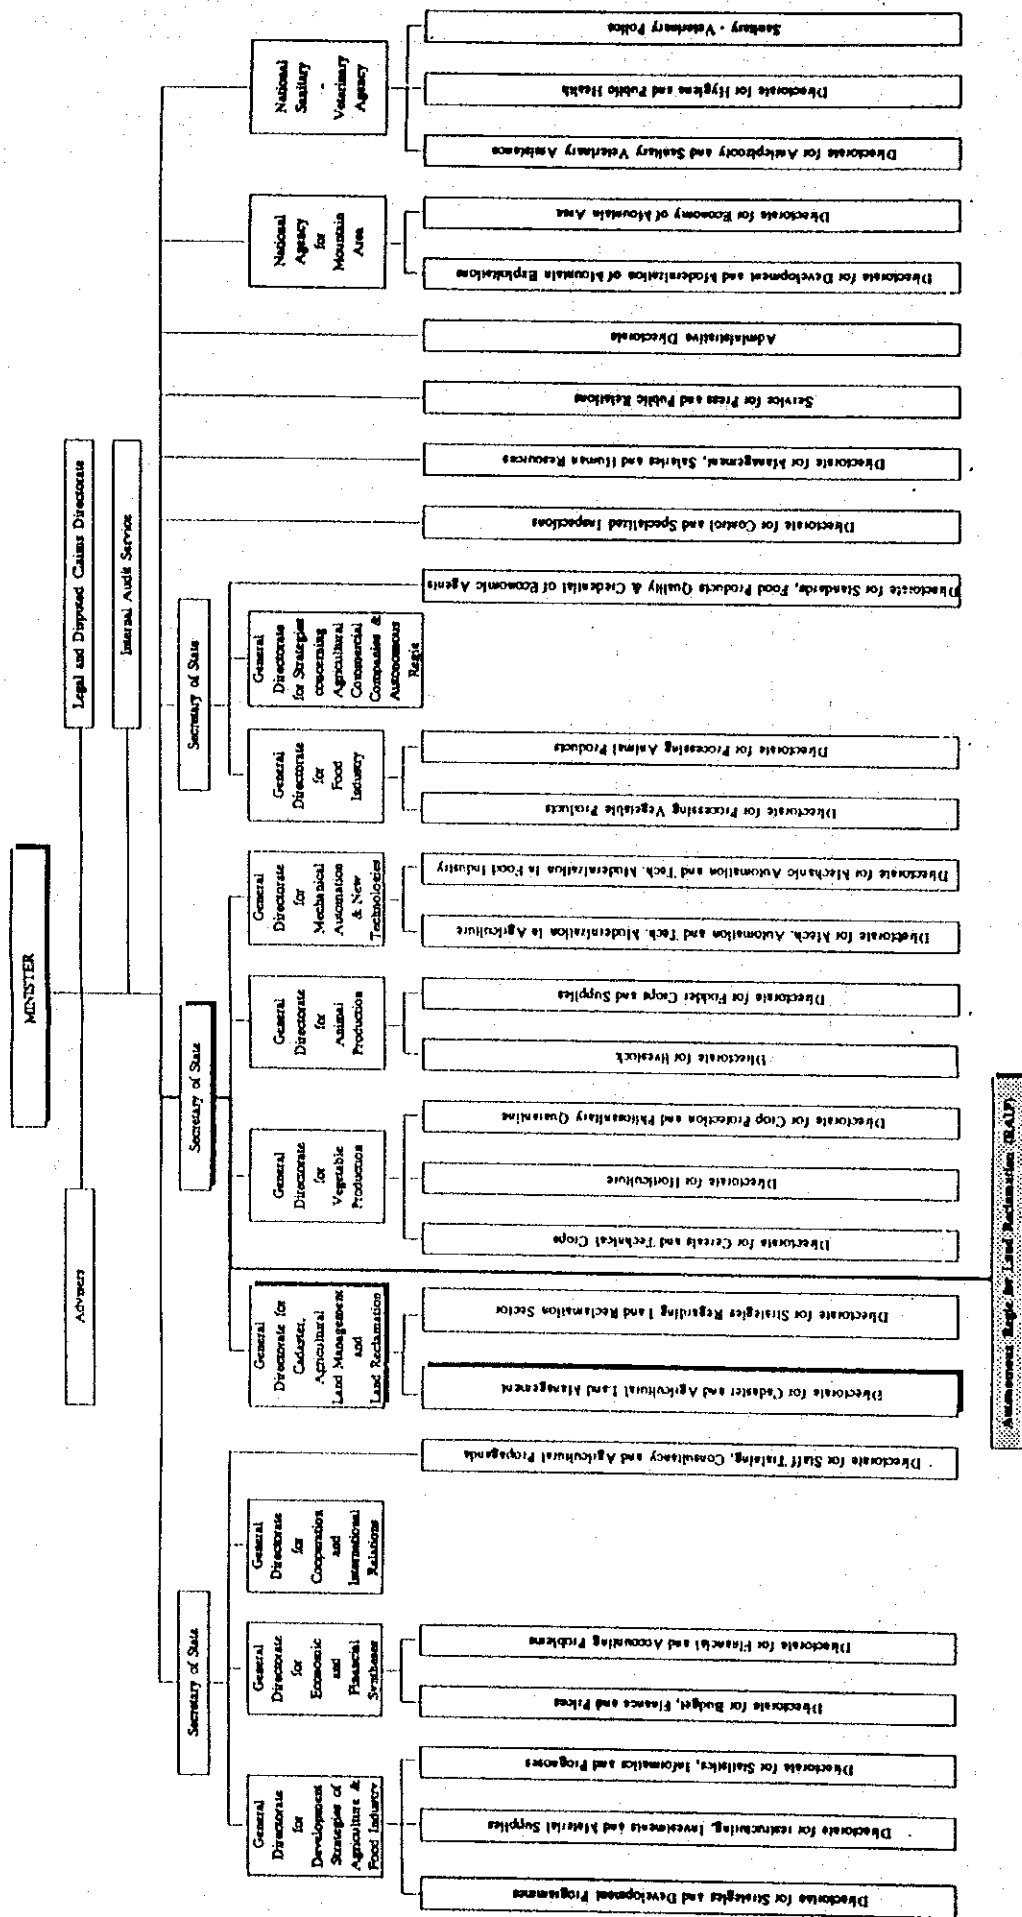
MINISTER

Advisers

Legal and Disputed Claims Directorate

Internal Audit Service

Secretary of State

General Directorate for Development Strategies of Agriculture & Food Industry

Directorate for Strategies and Development Programmes

Directorate for restructuring, Investments and Material Supplies

Directorate for Statistics, Informatics and Prognoses

General Directorate for Economic and Financial Syntheses

Directorate for Budget, Finance and Prices

Directorate for Financial and Accounting Problems

General Directorate for Cooperation and International Relations

Directorate for Staff Training, Consultancy and Agricultural Propaganda

General Directorate for Cadaster, Agricultural Land Management and Land Reclamation

Directorate for Cadaster and Agricultural Land Management

Directorate for Strategies Regarding Land Reclamation Sector

Autonomous Regie for Land Reclamation (RAIF)

Secretary of State

General Directorate for Vegetable Production

Directorate for Cereals and Technical Crops

Directorate for Horticulture

Directorate for Crop Protection and Phitosanitary Quarantine

General Directorate for Animal Production

Directorate for livestock

Directorate for Fodder Crops and Supplies

General Directorate for Mechanical Automation & New Technologies

Directorate for Mech. Automation and Tech. Modernization in Agriculture

Directorate for Mechanic Automation and Tech. Modernization in Food Industry

Secretary of State

General Directorate for Food Industry

Directorate for Processing Vegetable Products

Directorate for Processing Animal Products

General Directorate for Strategies concerning Agricultural Commercial Companies & Autonomous Regie

Directorate for Standards, Food Products Quality & Credential of Economic Agents

Directorate for Control and Specialized Inspections

Directorate for Management, Salaries and Human Resources

Service for Press and Public Relations

Administrative Directorate

National Agency for Mountain Area

Directorate for Development and Modernization of Mountain Exploitations

Directorate for Economy of Mountain Area

National Sanitary - Veterinary Agency

Directorate for Antepizooty and Sanitary Veterinary Assistance

Directorate for Hygiene and Public Health

Sanitary - Veterinary Police